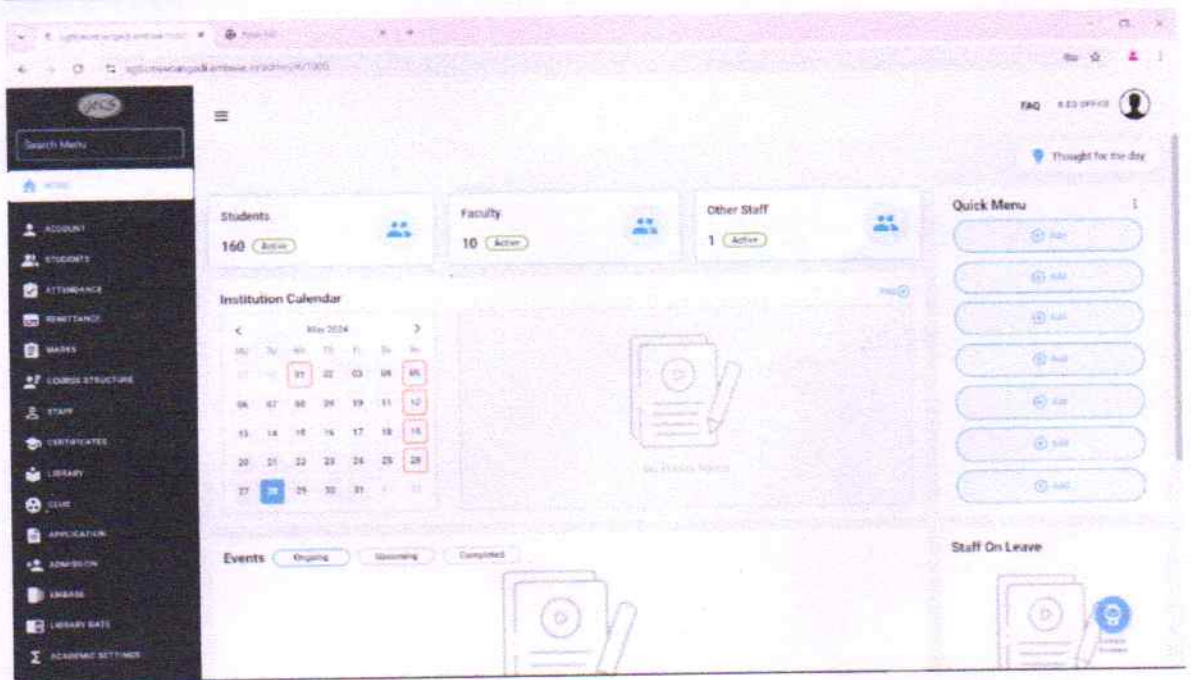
Search Menu

HOME

ACCOUNT

STUDENTS

ATTENDANCE

REMITTANCE

MARKS

COURSE STRUCTURE

STAFF

CERTIFICATES

LIBRARY

CLUB

APPLICATION

ADMISSION

EMBASE

LIBRARY DATE

ACADEMIC SETTINGS

FAQ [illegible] OFFICE

Thought for the day

Students
160 Active

Faculty
10 Active

Other Staff
1 Active

Quick Menu

Add

Add

Add

Add

Add

Add

Add

Institution Calendar

May 2024

| Mo | Tu | We | Th | Fr | Sa | Su |
|---|---|---|---|---|---|---|
| 29 | 30 | 01 | 02 | 03 | 04 | 05 |
| 06 | 07 | 08 | 09 | 10 | 11 | 12 |
| 13 | 14 | 15 | 16 | 17 | 18 | 19 |
| 20 | 21 | 22 | 23 | 24 | 25 | 26 |
| 27 | 28 | 29 | 30 | 31 | 1 | 2 |

Events Ongoing Upcoming Completed

Staff On Leave